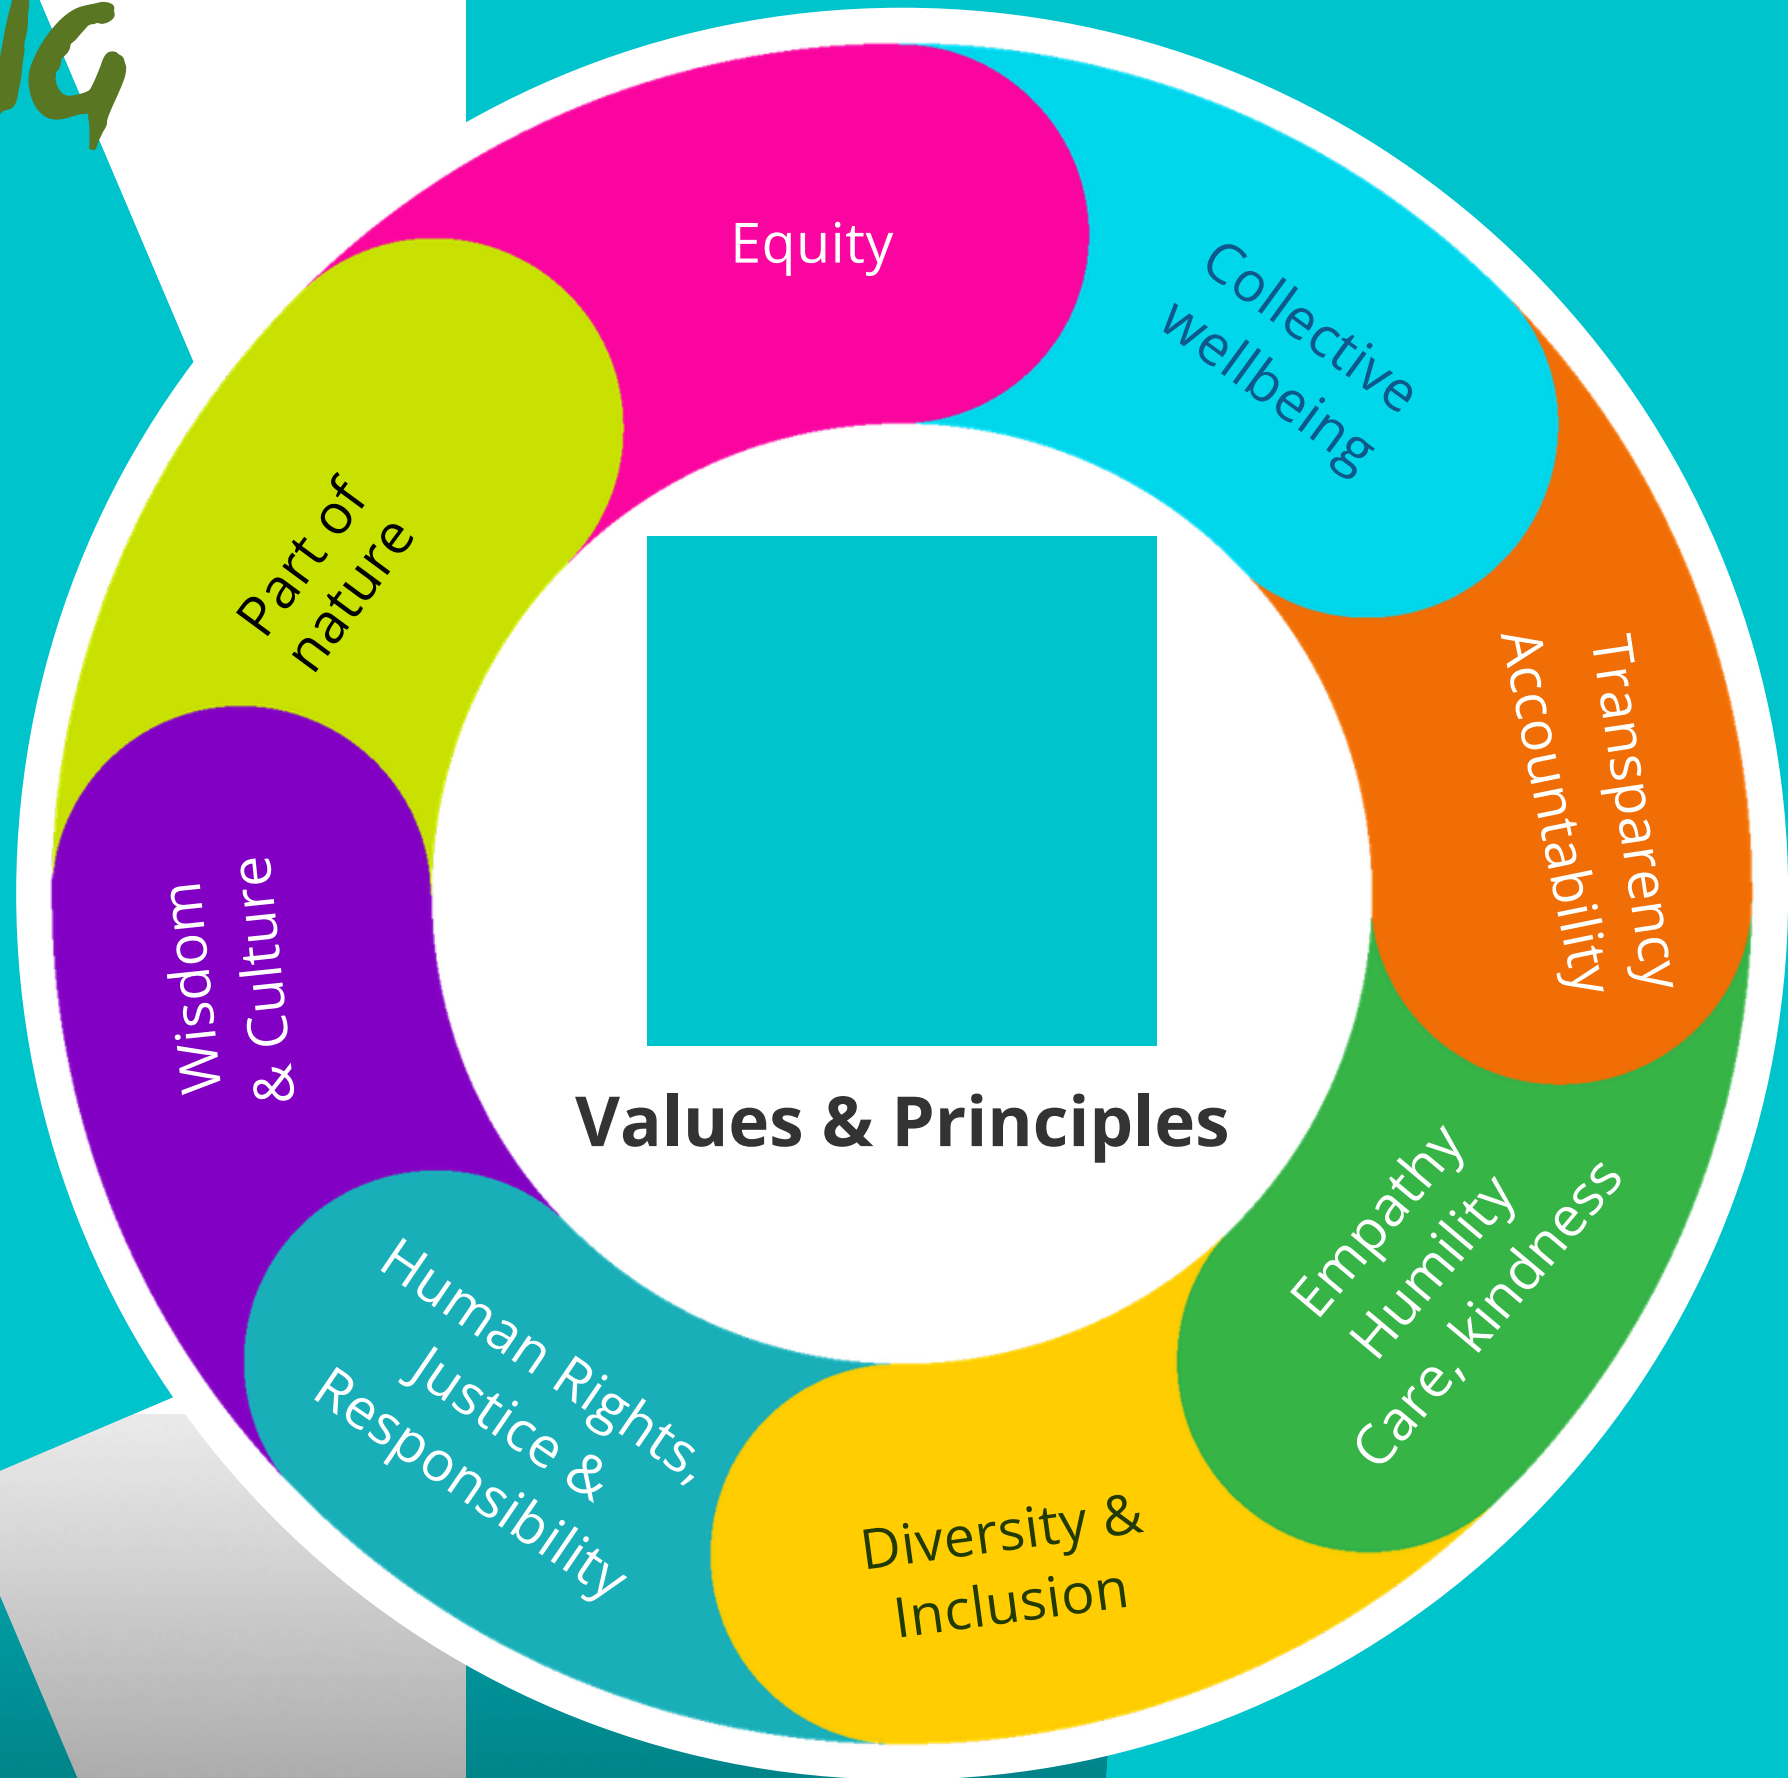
IG

Equity

Collective wellbeing

Transparency Accountability

Empathy Humility Care, kindness

Diversity & Inclusion

Human Rights, Justice & Responsibility

Wisdom & Culture

Part of nature

Values & Principles